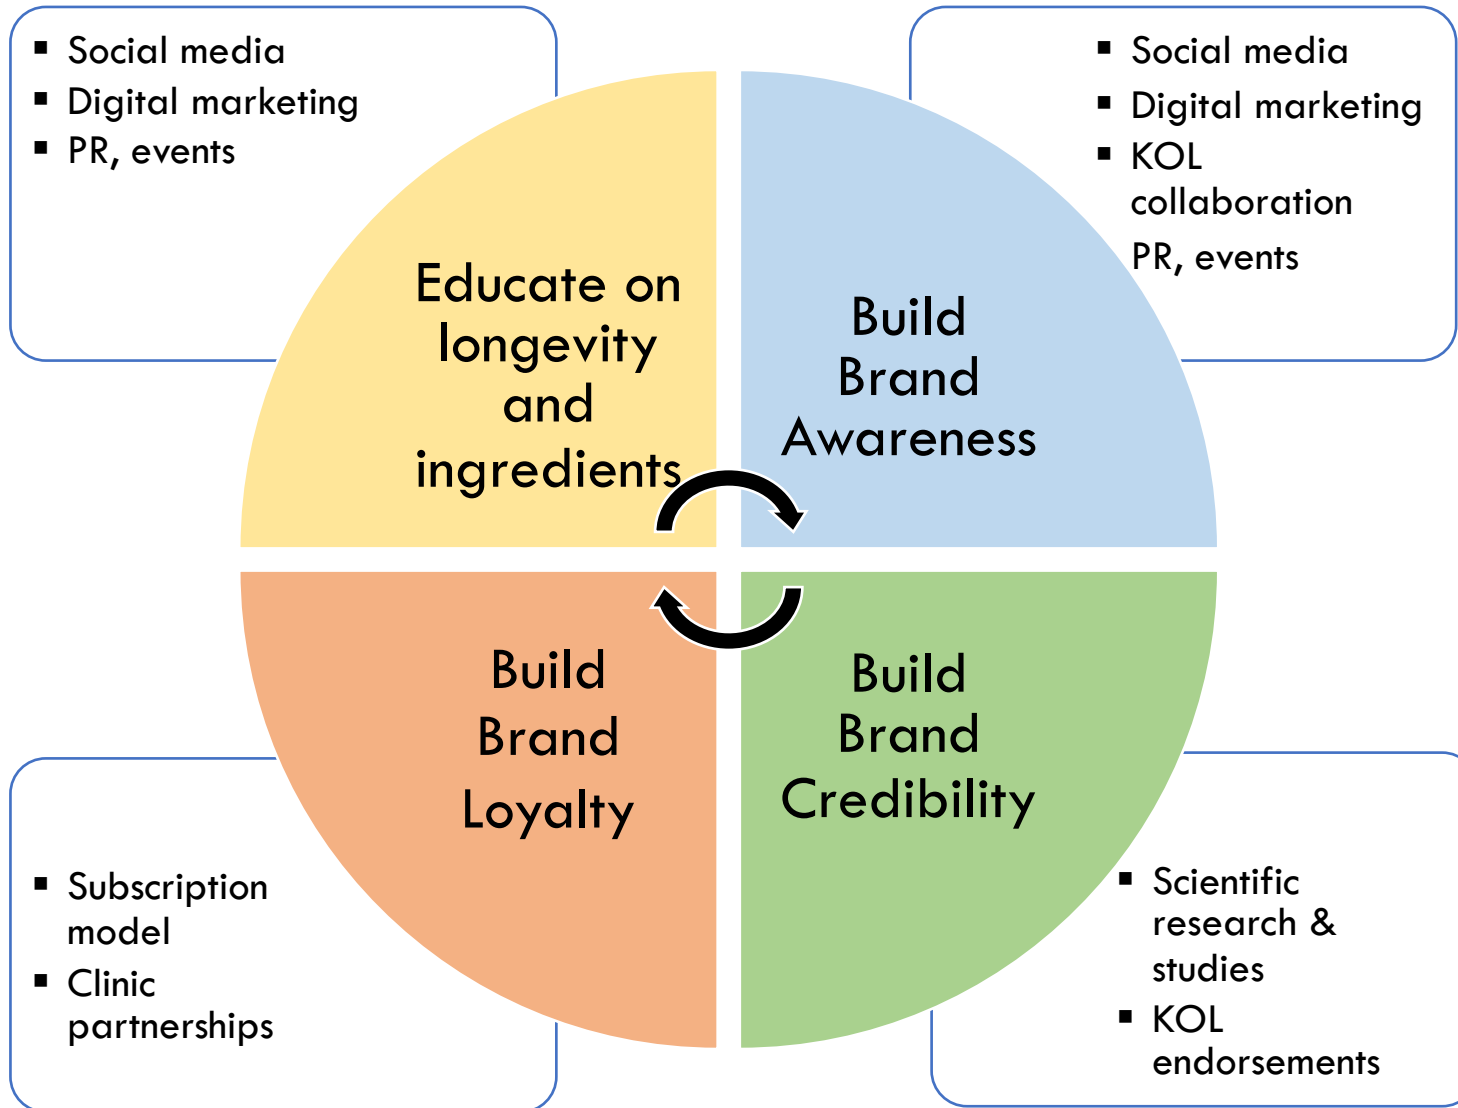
- Social media
- Digital marketing
- PR, events

- Social media
- Digital marketing
- KOL collaboration

PR, events

Educate on longevity and ingredients

Build Brand Awareness

Build Brand Loyalty

Build Brand Credibility

- Subscription model
- Clinic partnerships

- Scientific research & studies
- KOL endorsements